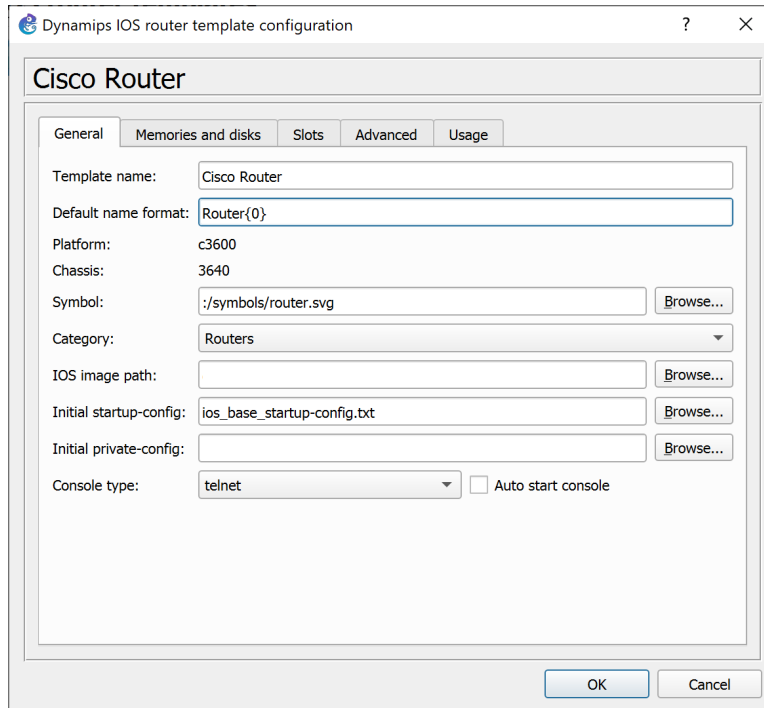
Dynamips IOS router template configuration

?

Cisco Router

General | Memories and disks | Slots | Advanced | Usage

Template name: Cisco Router

Default name format: Router{0}

Platform: c3600

Chassis: 3640

Symbol: :/symbols/router.svg Browse...

Category: Routers

IOS image path: Browse...

Initial startup-config: ios_base_startup-config.txt Browse...

Initial private-config: Browse...

Console type: telnet Auto start console

OK Cancel